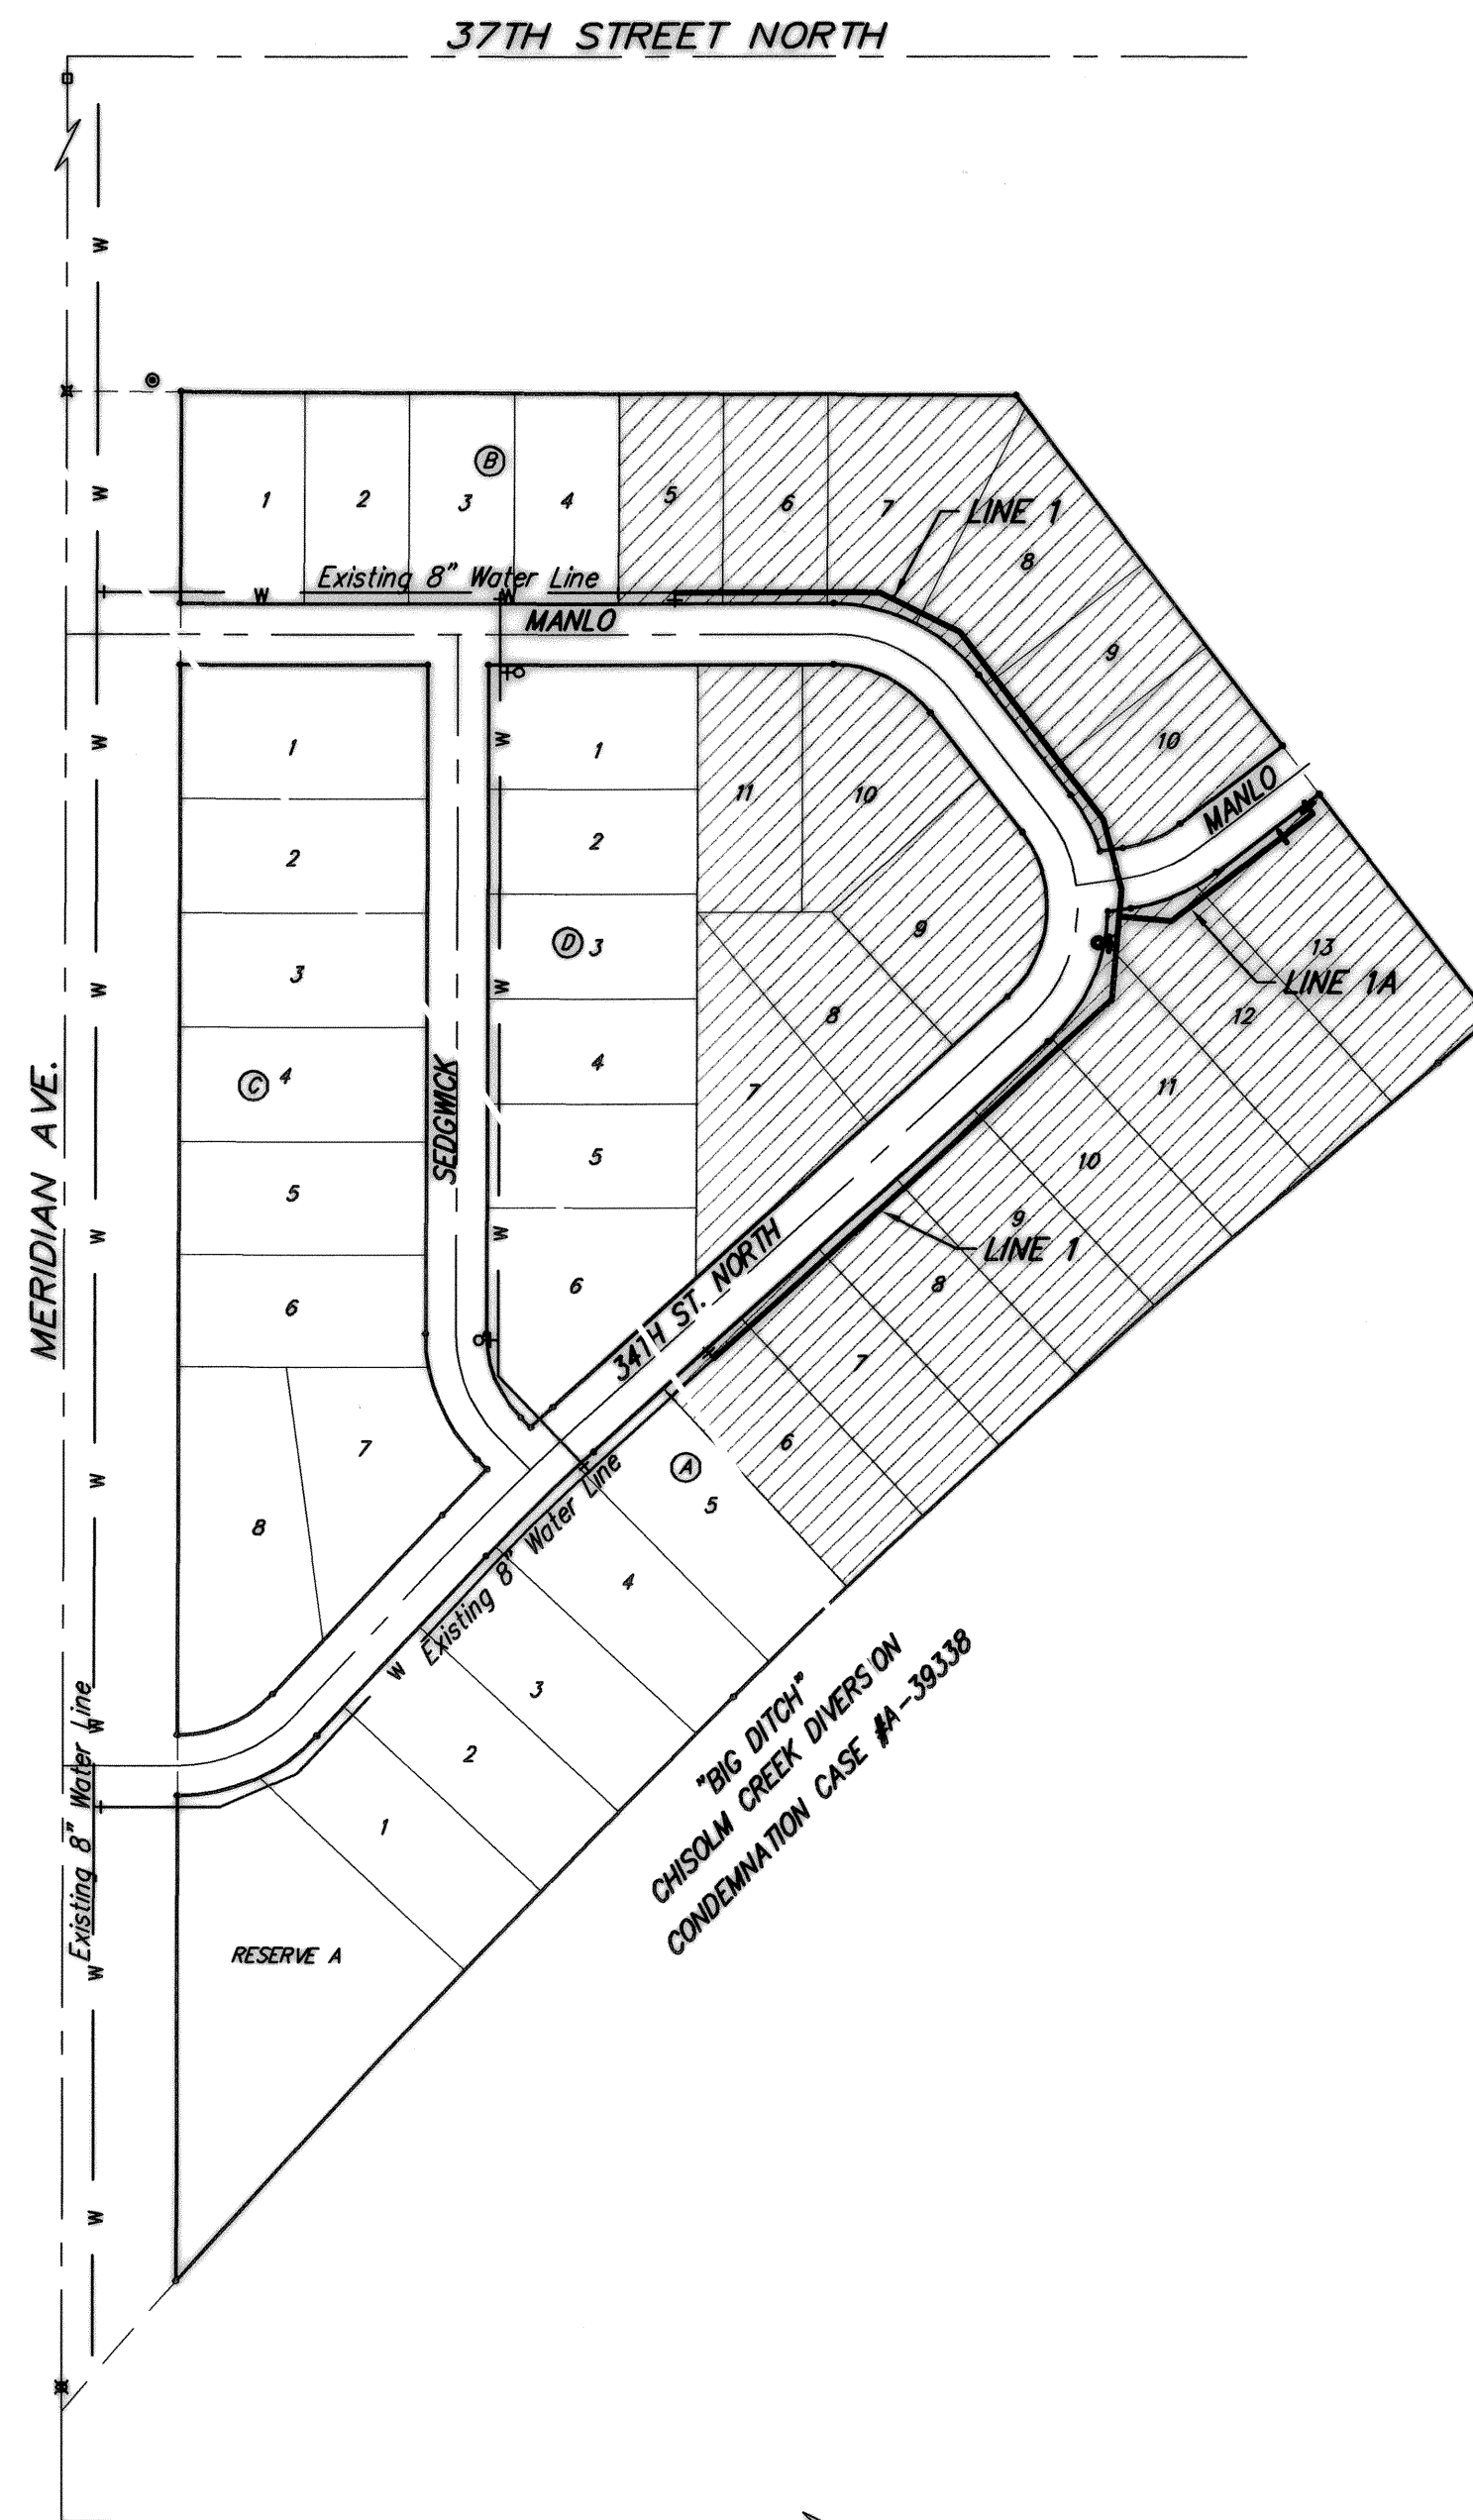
37TH STREET NORTH

MERIDIAN AVE.

B

1 2 3 4 5 6 7 8 9 10

LINE 1

Existing 8" Water Line

W

MANLO

MANLO

SEDGWICK

C

1 2 3 4 5 6 7 8

D

1 2 3 4 5 6

11 10 9 8 7

LINE 1A

13 12 11 10 9 8 7 6

LINE 1

34TH ST. NORTH

A

5 4 3 2 1

Existing 8" Water Line

Existing 8" Water Line

RESERVE A

"BIG DITCH"
CHISOLM CREEK DIVERSION
CONDEMNATION CASE #A-39338

W W W W W W W W W